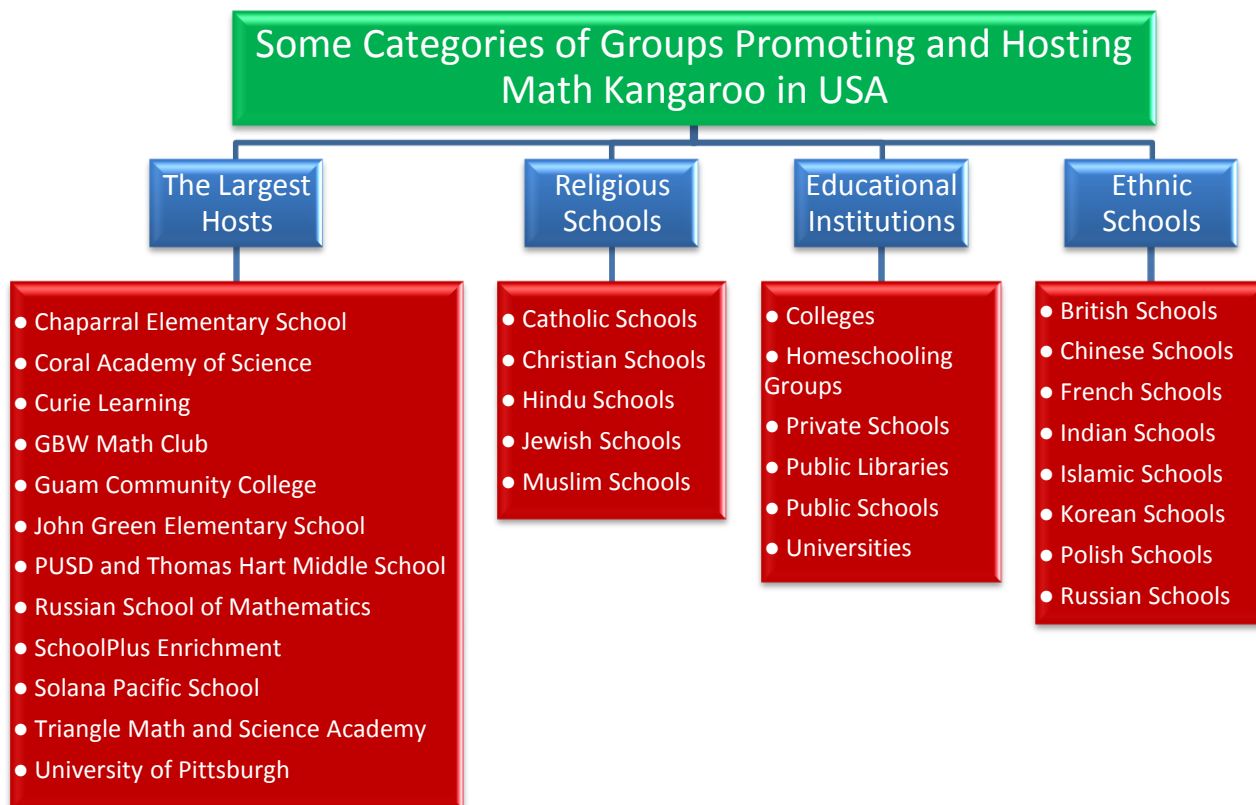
Some Categories of Groups Promoting and Hosting Math Kangaroo in USA

The Largest Hosts

● Chaparral Elementary School
● Coral Academy of Science
● Curie Learning
● GBW Math Club
● Guam Community College
● John Green Elementary School
● PUSD and Thomas Hart Middle School
● Russian School of Mathematics
● SchoolPlus Enrichment
● Solana Pacific School
● Triangle Math and Science Academy
● University of Pittsburgh

Religious Schools

● Catholic Schools
● Christian Schools
● Hindu Schools
● Jewish Schools
● Muslim Schools

Educational Institutions

● Colleges
● Homeschooling Groups
● Private Schools
● Public Libraries
● Public Schools
● Universities

Ethnic Schools

● British Schools
● Chinese Schools
● French Schools
● Indian Schools
● Islamic Schools
● Korean Schools
● Polish Schools
● Russian Schools